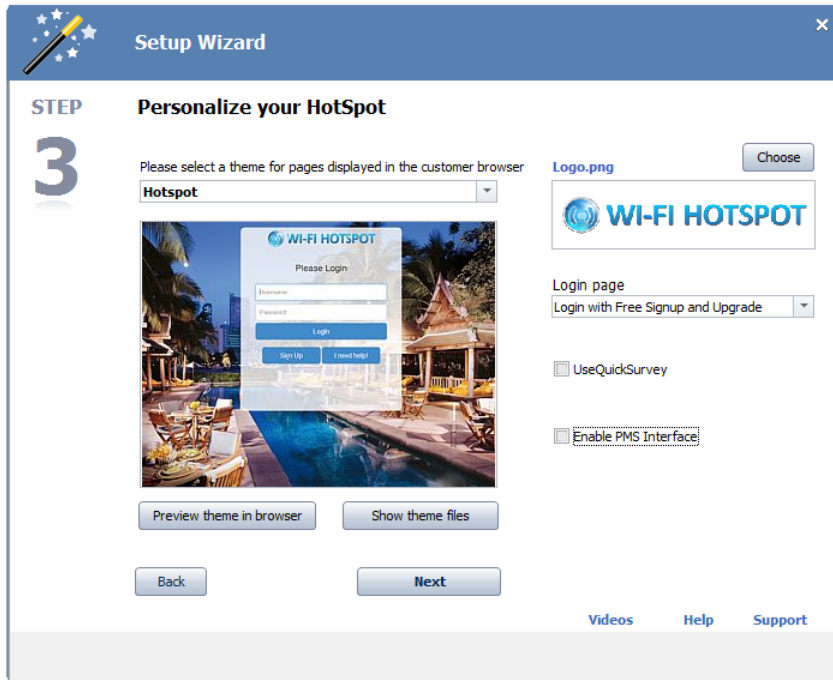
Setup Wizard

×

STEP

3

Personalize your HotSpot

Please select a theme for pages displayed in the customer browser

Hotspot

WI-FI HOTSPOT

Please Login

Username

Password

Login

Sign Up

I need help!

Preview theme in browser

Show theme files

Logo.png

Choose

WI-FI HOTSPOT

Login page

Login with Free Signup and Upgrade

UseQuickSurvey

Enable PMS Interface

Back

Next

Videos

Help

Support